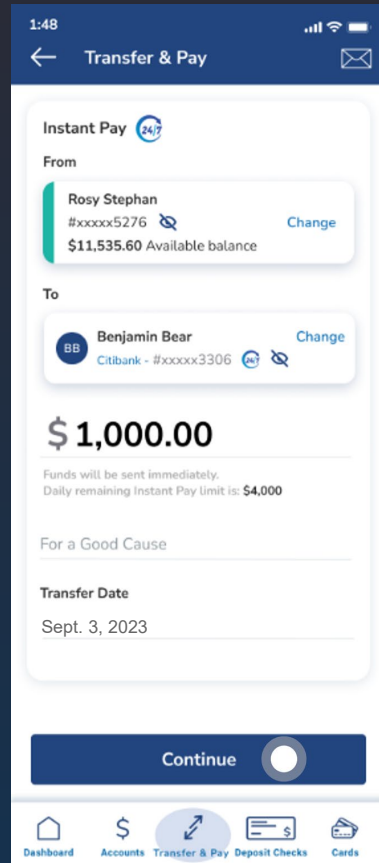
1:48

Transfer & Pay

Instant Pay 24/7

From

Rosy Stephan
#xxxxx5276
$11,535.60 Available balance
Change

To

BB
Benjamin Bear
Citibank - #xxxxx3306 24/7
Change

$ 1,000.00

Funds will be sent immediately.
Daily remaining Instant Pay limit is: $4,000

For a Good Cause

Transfer Date
Sept. 3, 2023

Continue

Dashboard Accounts Transfer & Pay Deposit Checks Cards